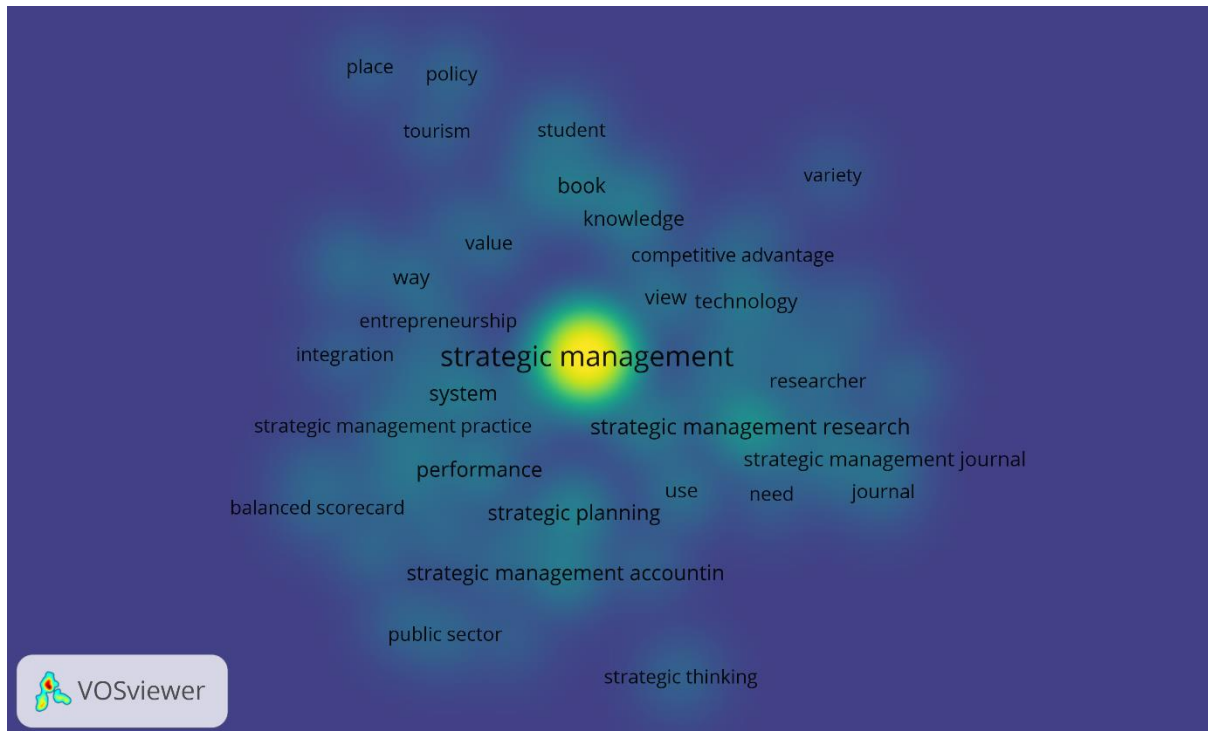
place
policy
tourism
student
book
variety
knowledge
value
competitive advantage
way
view
technology
entrepreneurship
integration
strategic management
researcher
system
strategic management practice
strategic management research
strategic management journal
performance
use
need
journal
balanced scorecard
strategic planning
strategic management accountin
public sector
strategic thinking
VOSviewer